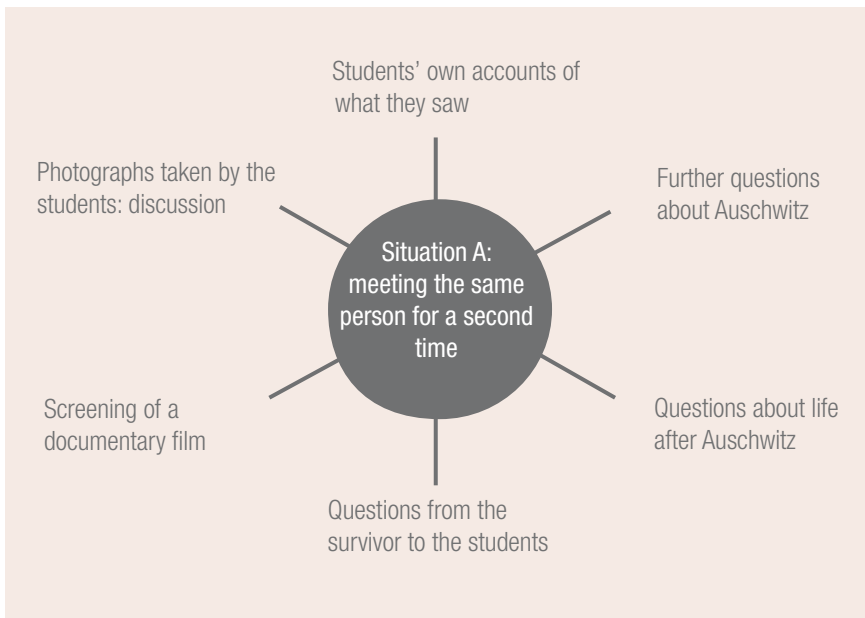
Students' own accounts of what they saw

Photographs taken by the students: discussion

Further questions about Auschwitz

Situation A: meeting the same person for a second time

Screening of a documentary film

Questions about life after Auschwitz

Questions from the survivor to the students